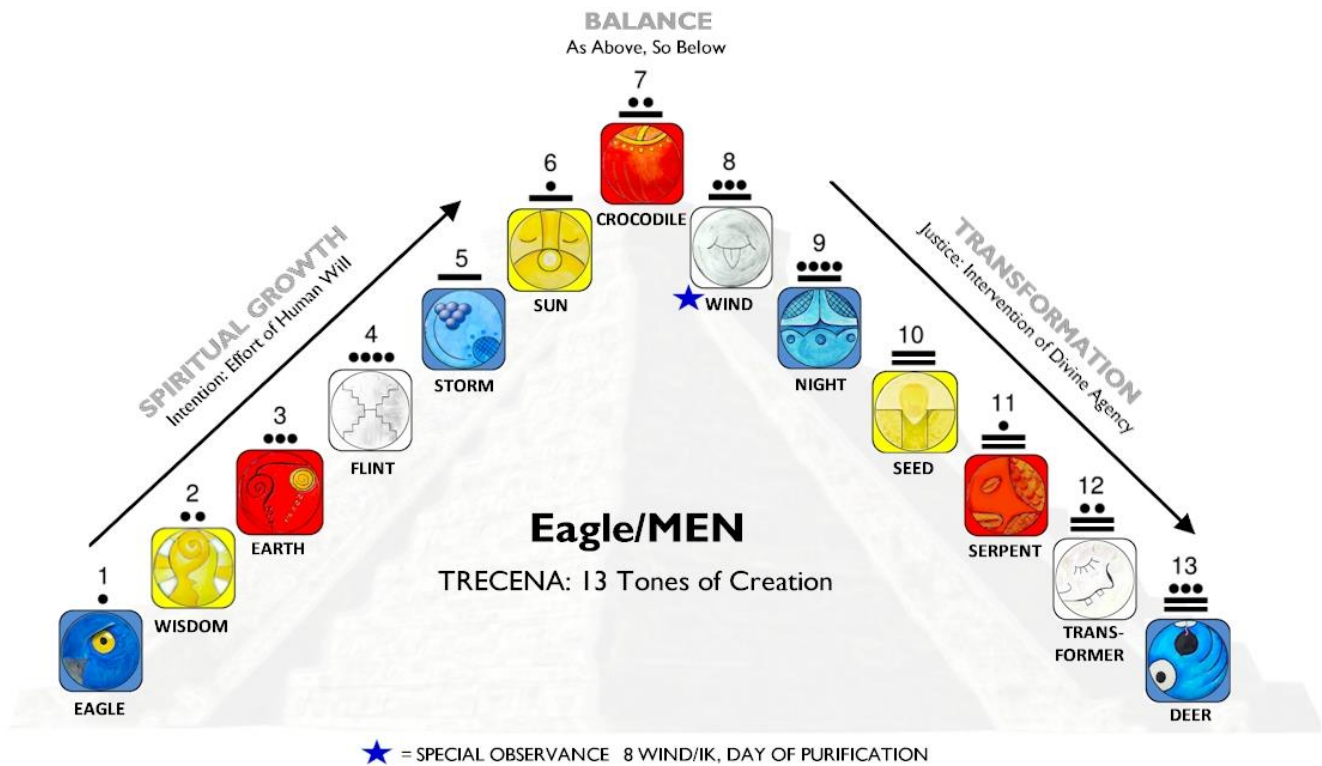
BALANCE
As Above, So Below

SPIRITUAL GROWTH
Intention: Effort of Human Will

TRANSFORMATION
Justice: Intervention of Divine Agency

1
EAGLE

2
WISDOM

3
EARTH

4
FLINT

5
STORM

6
SUN

7
CROCODILE

8
WIND

9
NIGHT

10
SEED

11
SERPENT

12
TRANSFORMER

13
DEER

Eagle/MEN

TRECENA: 13 Tones of Creation

= SPECIAL OBSERVANCE 8 WIND/IK, DAY OF PURIFICATION